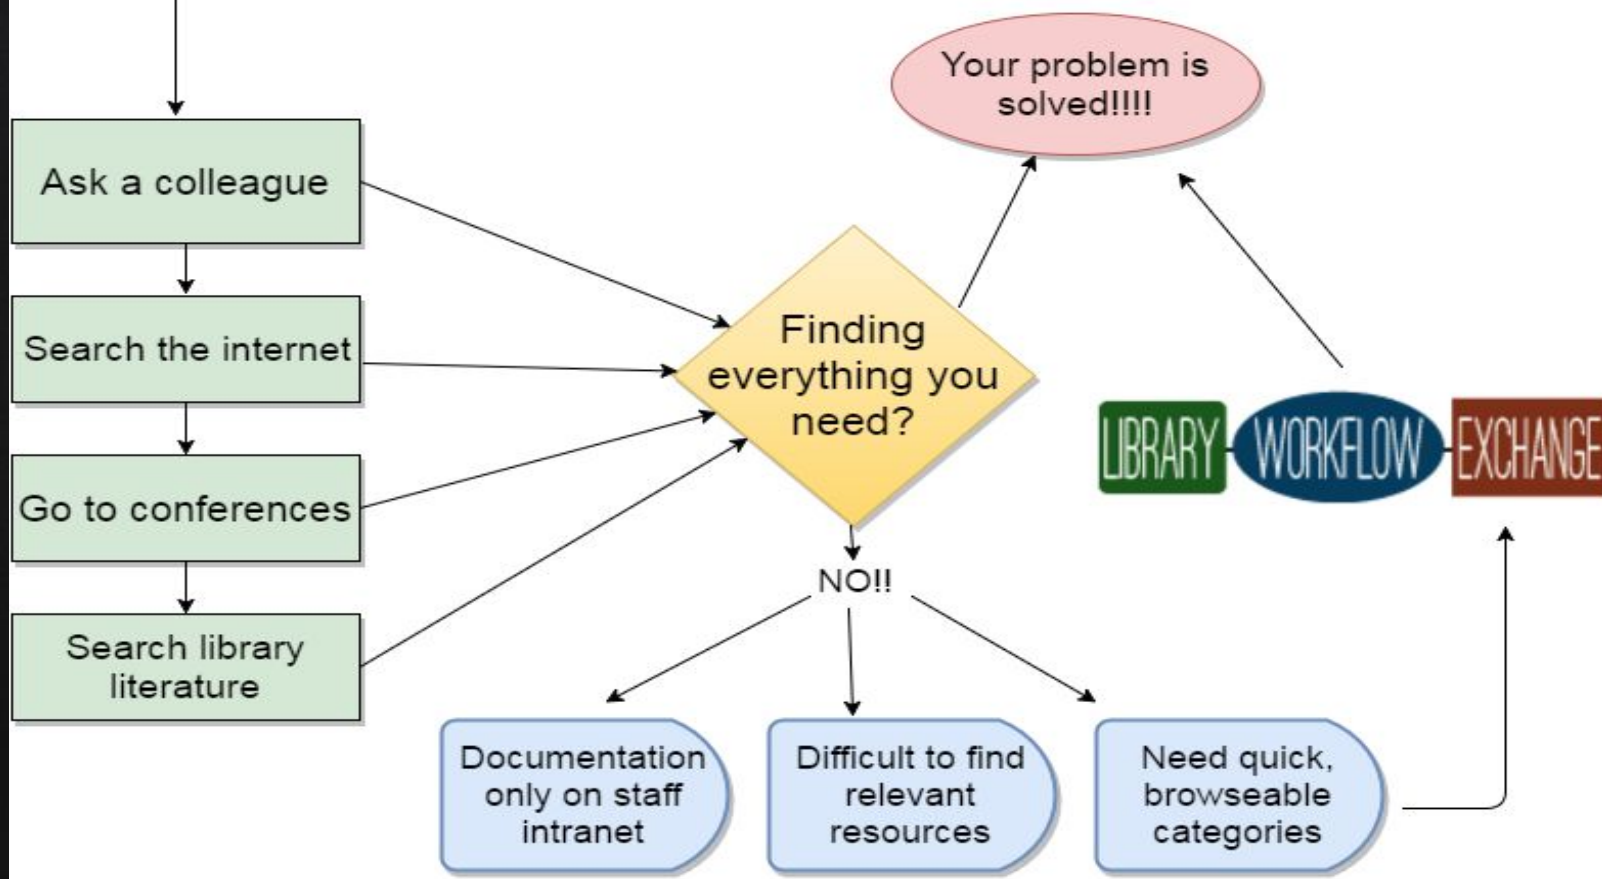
Ask a colleague

Search the internet

Go to conferences

Search library literature

Finding everything you need?

Your problem is solved!!!!

LIBRARY WORKFLOW EXCHANGE

NO!!

Documentation only on staff intranet

Difficult to find relevant resources

Need quick, browseable categories